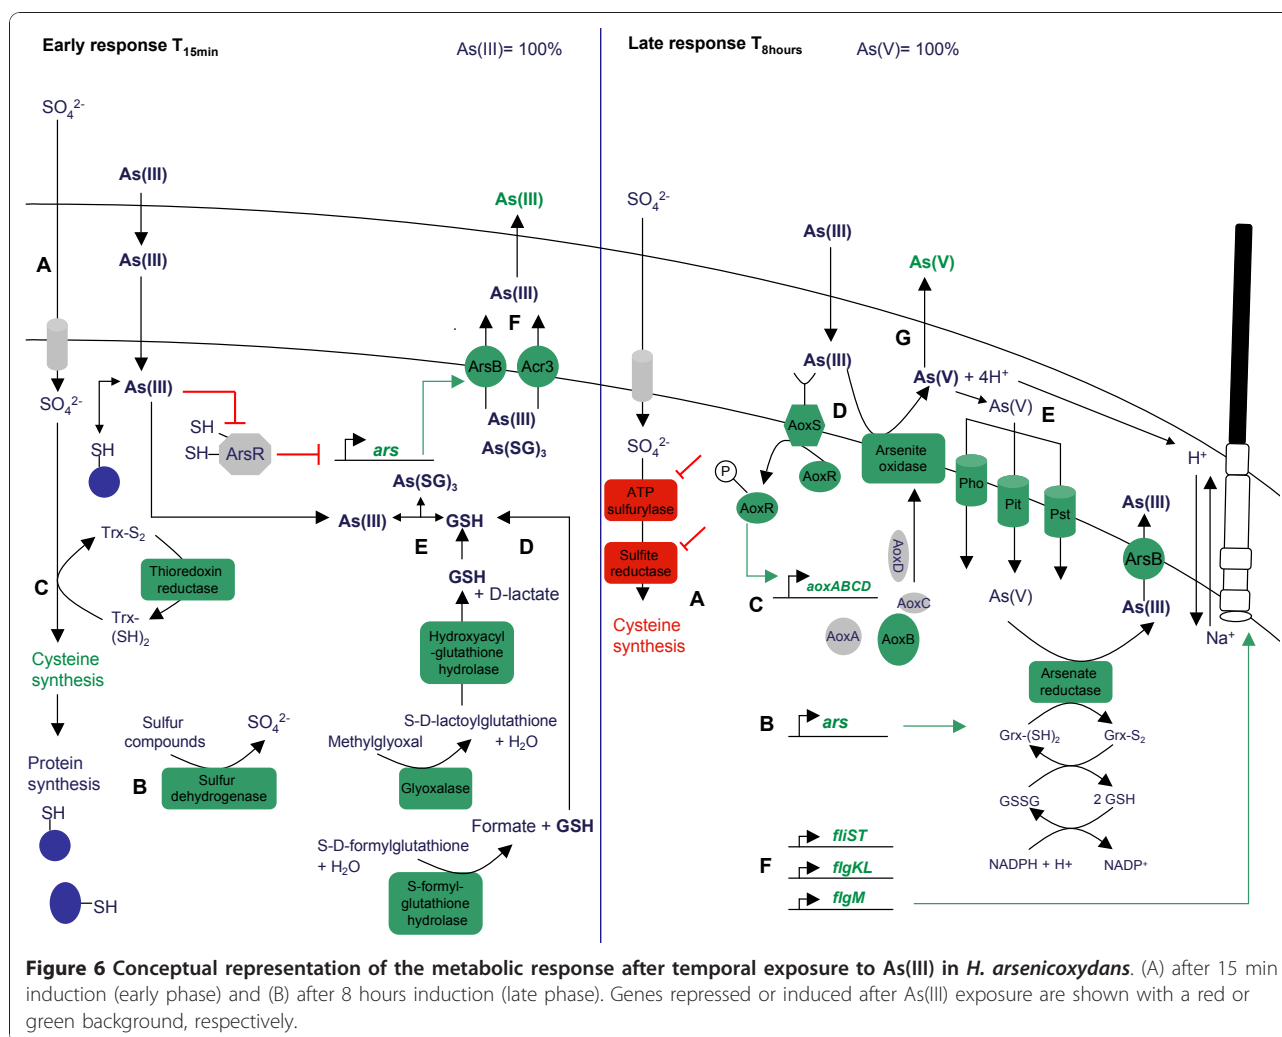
Early response $T_{15min}$

As(III)= 100%

Late response $T_{8hours}$

As(V)= 100%

$SO_4^{2-}$

As(III)

As(III)

A

$SO_4^{2-}$

SH

As(III)

SH

SH– ArsR

ars

As(III)

As(III)

F

ArsB

Acr3

As(III)

As(SG)$_3$

As(SG)$_3$

As(III)

GSH

E

D

GSH

+ D-lactate

Trx-S$_2$

Thioredoxin reductase

Trx-(SH)$_2$

C

Cysteine synthesis

Protein synthesis

SH

SH

Hydroxyacyl -glutathione hydrolase

Sulfur compounds

$SO_4^{2-}$

B

Sulfur dehydrogenase

S-D-lactoylglutathione + $H_2O$

Methylglyoxal

Glyoxalase

Formate + GSH

S-D-formylglutathione + $H_2O$

S-formyl-glutathione hydrolase

$SO_4^{2-}$

$SO_4^{2-}$

ATP sulfurylase

Sulfite reductase

A

Cysteine synthesis

As(III)

As(III)

G

As(V)

As(V) + 4H$^+$

As(V)

E

D

AoxS

AoxR

P

AoxR

Arsenite oxidase

Pho

Pit

Pst

H$^+$

As(III)

ArsB

As(III)

Na$^+$

AoxD

C

aoxABCD

AoxC

AoxA

AoxB

As(V)

Arsenate reductase

B

ars

Grx-(SH)$_2$

Grx-S$_2$

GSSG

2 GSH

NADPH + H+

NADP$^+$

F

fliST

flgKL

flgM

Figure 6 Conceptual representation of the metabolic response after temporal exposure to As(III) in H. arsenicoxydans. (A) after 15 min induction (early phase) and (B) after 8 hours induction (late phase). Genes repressed or induced after As(III) exposure are shown with a red or green background, respectively.